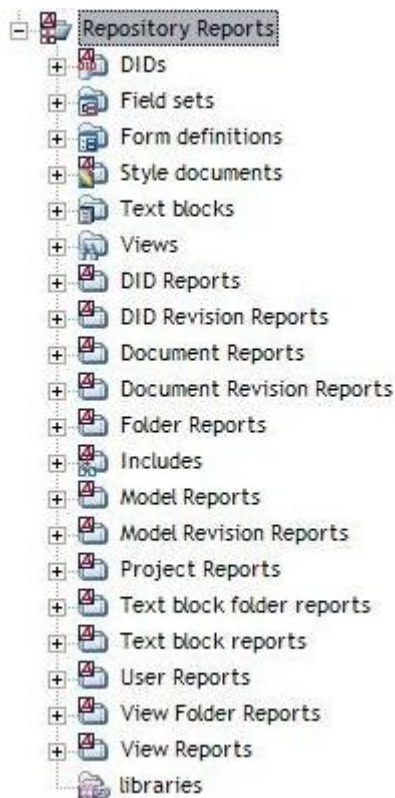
Repository Reports
DIDs
Field sets
Form definitions
Style documents
Text blocks
Views
DID Reports
DID Revision Reports
Document Reports
Document Revision Reports
Folder Reports
Includes
Model Reports
Model Revision Reports
Project Reports
Text block folder reports
Text block reports
User Reports
View Folder Reports
View Reports
libraries